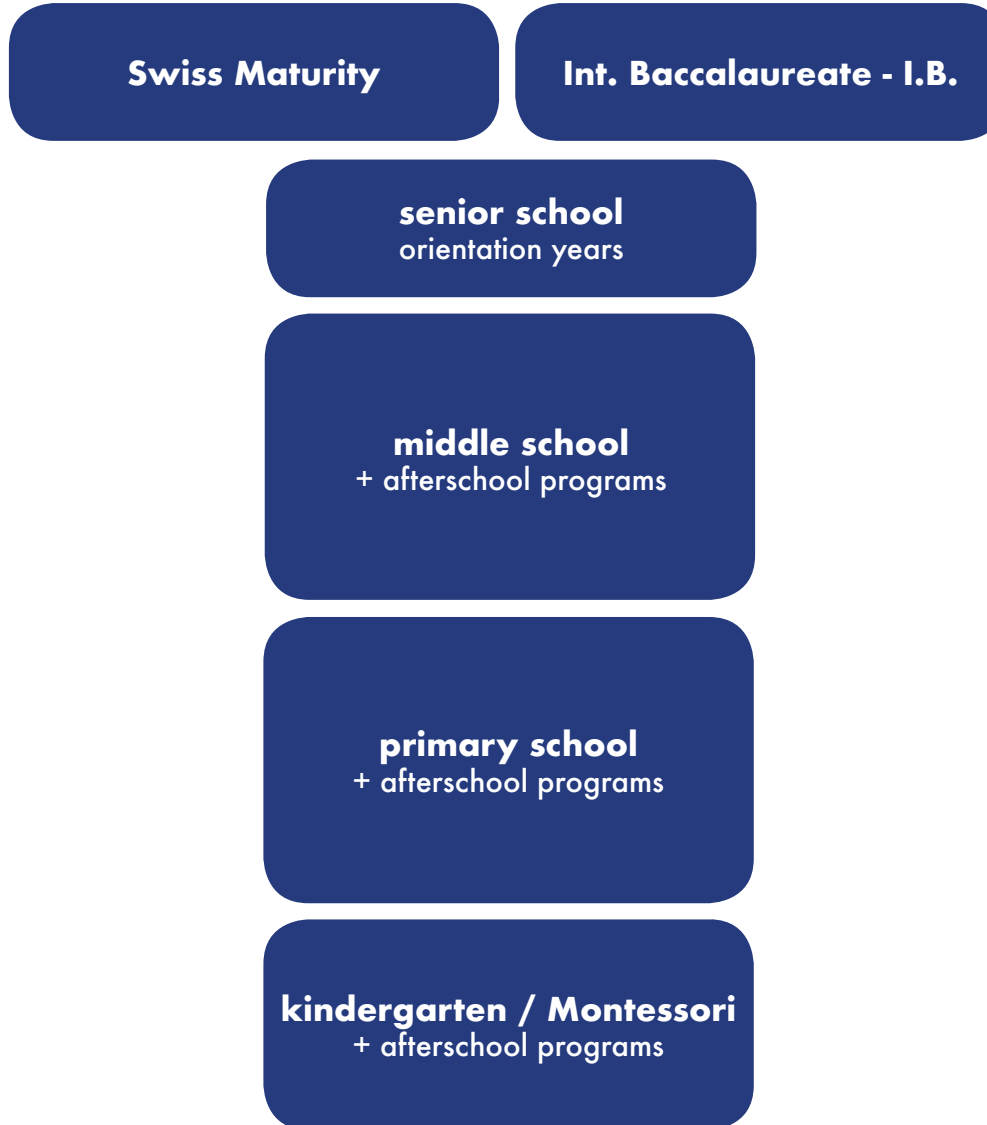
Swiss Maturity

Int. Baccalaureate - I.B.

senior school
orientation years

middle school
+ afterschool programs

primary school
+ afterschool programs

kindergarten / Montessori
+ afterschool programs